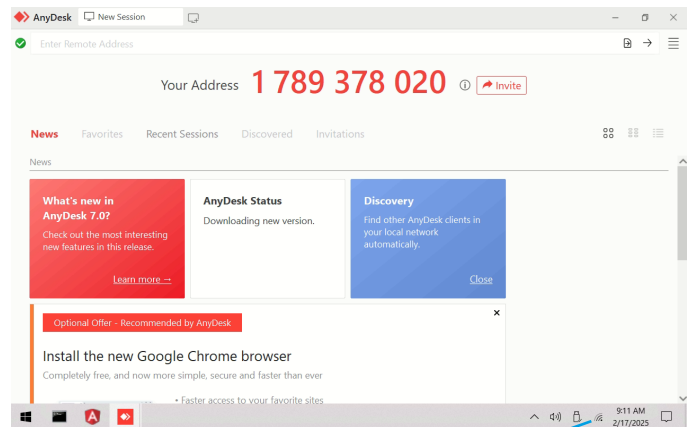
AnyDesk New Session

Enter Remote Address

Your Address 1 789 378 020 Invite

News Favorites Recent Sessions Discovered Invitations

News

What's new in AnyDesk 7.0?
Check out the most interesting new features in this release.
Learn more →

AnyDesk Status
Downloading new version.

Discovery
Find other AnyDesk clients in your local network automatically.
Close

Optional Offer - Recommended by AnyDesk

×

Install the new Google Chrome browser
Completely free, and now more simple, secure and faster than ever

• Faster access to your favorite sites

9:11 AM
2/17/2025